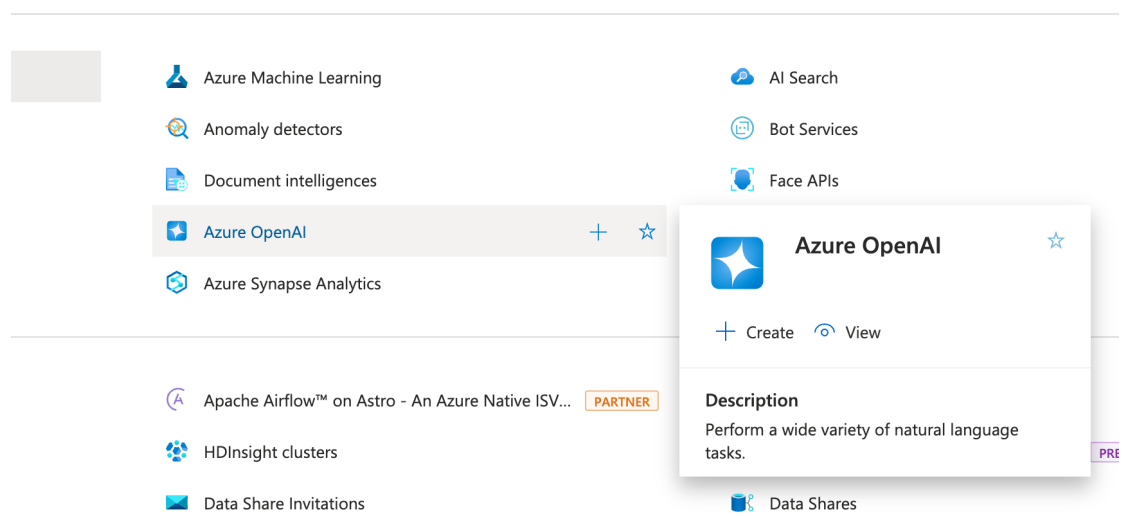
Azure Machine Learning
AI Search
Anomaly detectors
Bot Services
Document intelligences
Face APIs
Azure OpenAI
Azure Synapse Analytics

Azure OpenAI
Create
View
Description
Perform a wide variety of natural language tasks.

Apache Airflow™ on Astro - An Azure Native ISV...
PARTNER
HDInsight clusters
PRE
Data Share Invitations
Data Shares